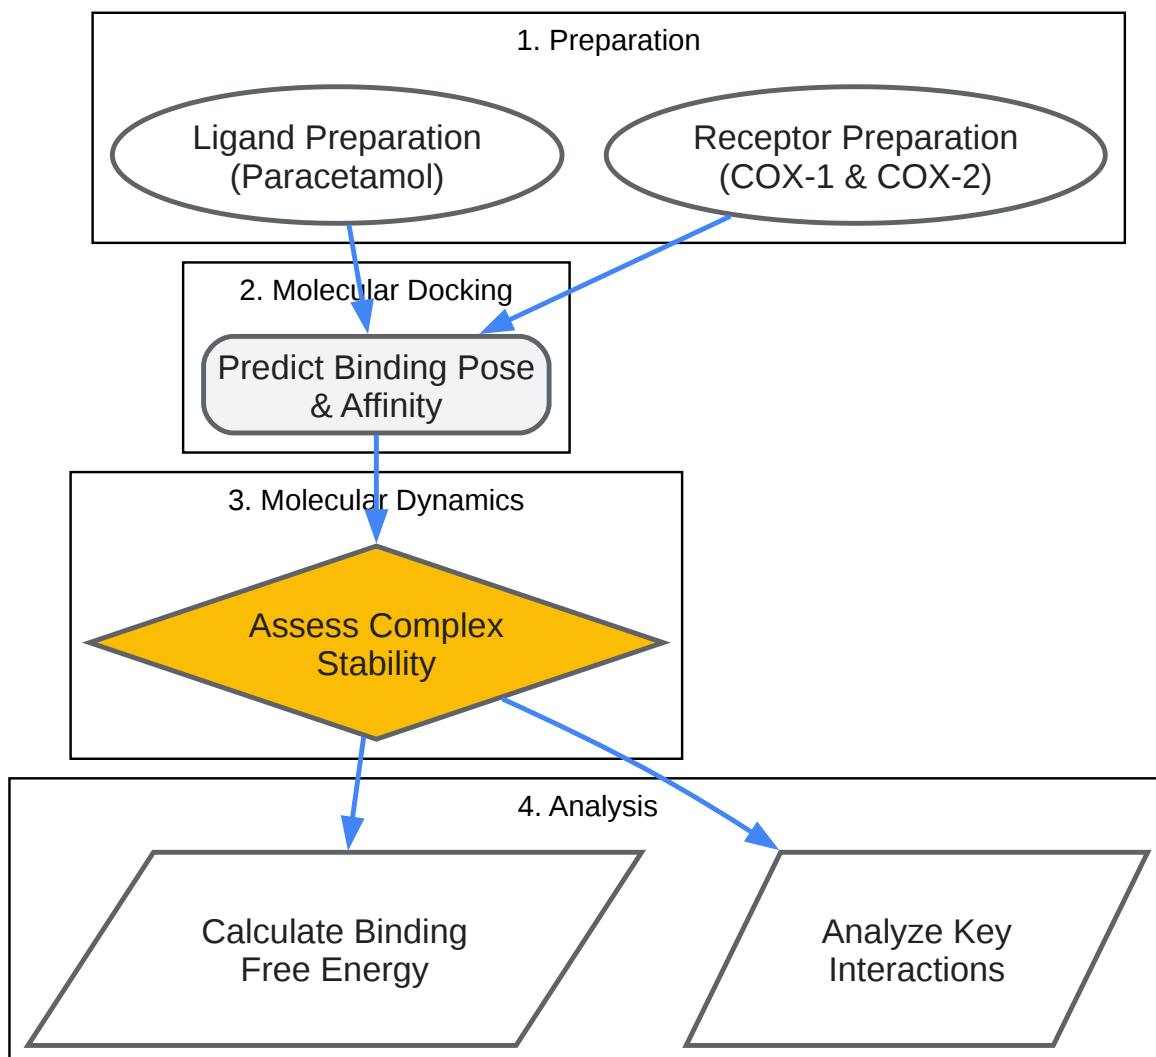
1. Preparation

Ligand Preparation (Paracetamol)

Receptor Preparation (COX-1 & COX-2)

2. Molecular Docking

Predict Binding Pose & Affinity

3. Molecular Dynamics

Assess Complex Stability

4. Analysis

Calculate Binding Free Energy

Analyze Key Interactions